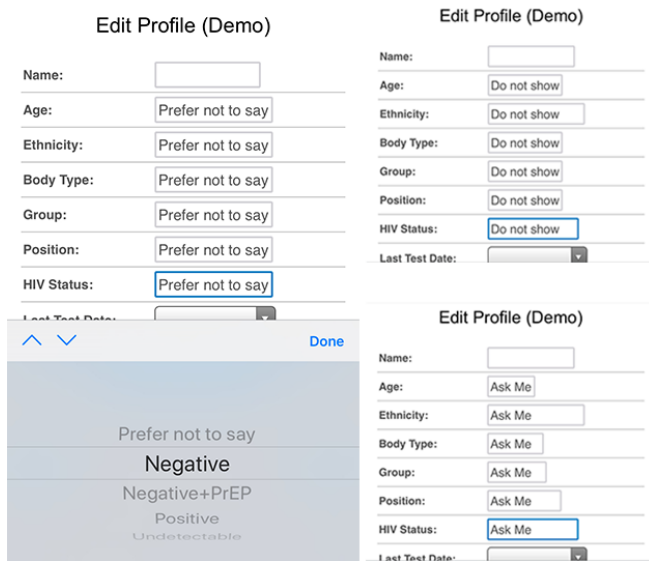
Edit Profile (Demo)

Name:

Age: Prefer not to say

Ethnicity: Prefer not to say

Body Type: Prefer not to say

Group: Prefer not to say

Position: Prefer not to say

HIV Status: Prefer not to say

Last Test Date:

Done

Prefer not to say

Negative

Negative+PrEP

Positive

Undetectable

Edit Profile (Demo)

Name:

Age: Do not show

Ethnicity: Do not show

Body Type: Do not show

Group: Do not show

Position: Do not show

HIV Status: Do not show

Last Test Date:

Edit Profile (Demo)

Name:

Age: Ask Me

Ethnicity: Ask Me

Body Type: Ask Me

Group: Ask Me

Position: Ask Me

HIV Status: Ask Me

Last Test Date: